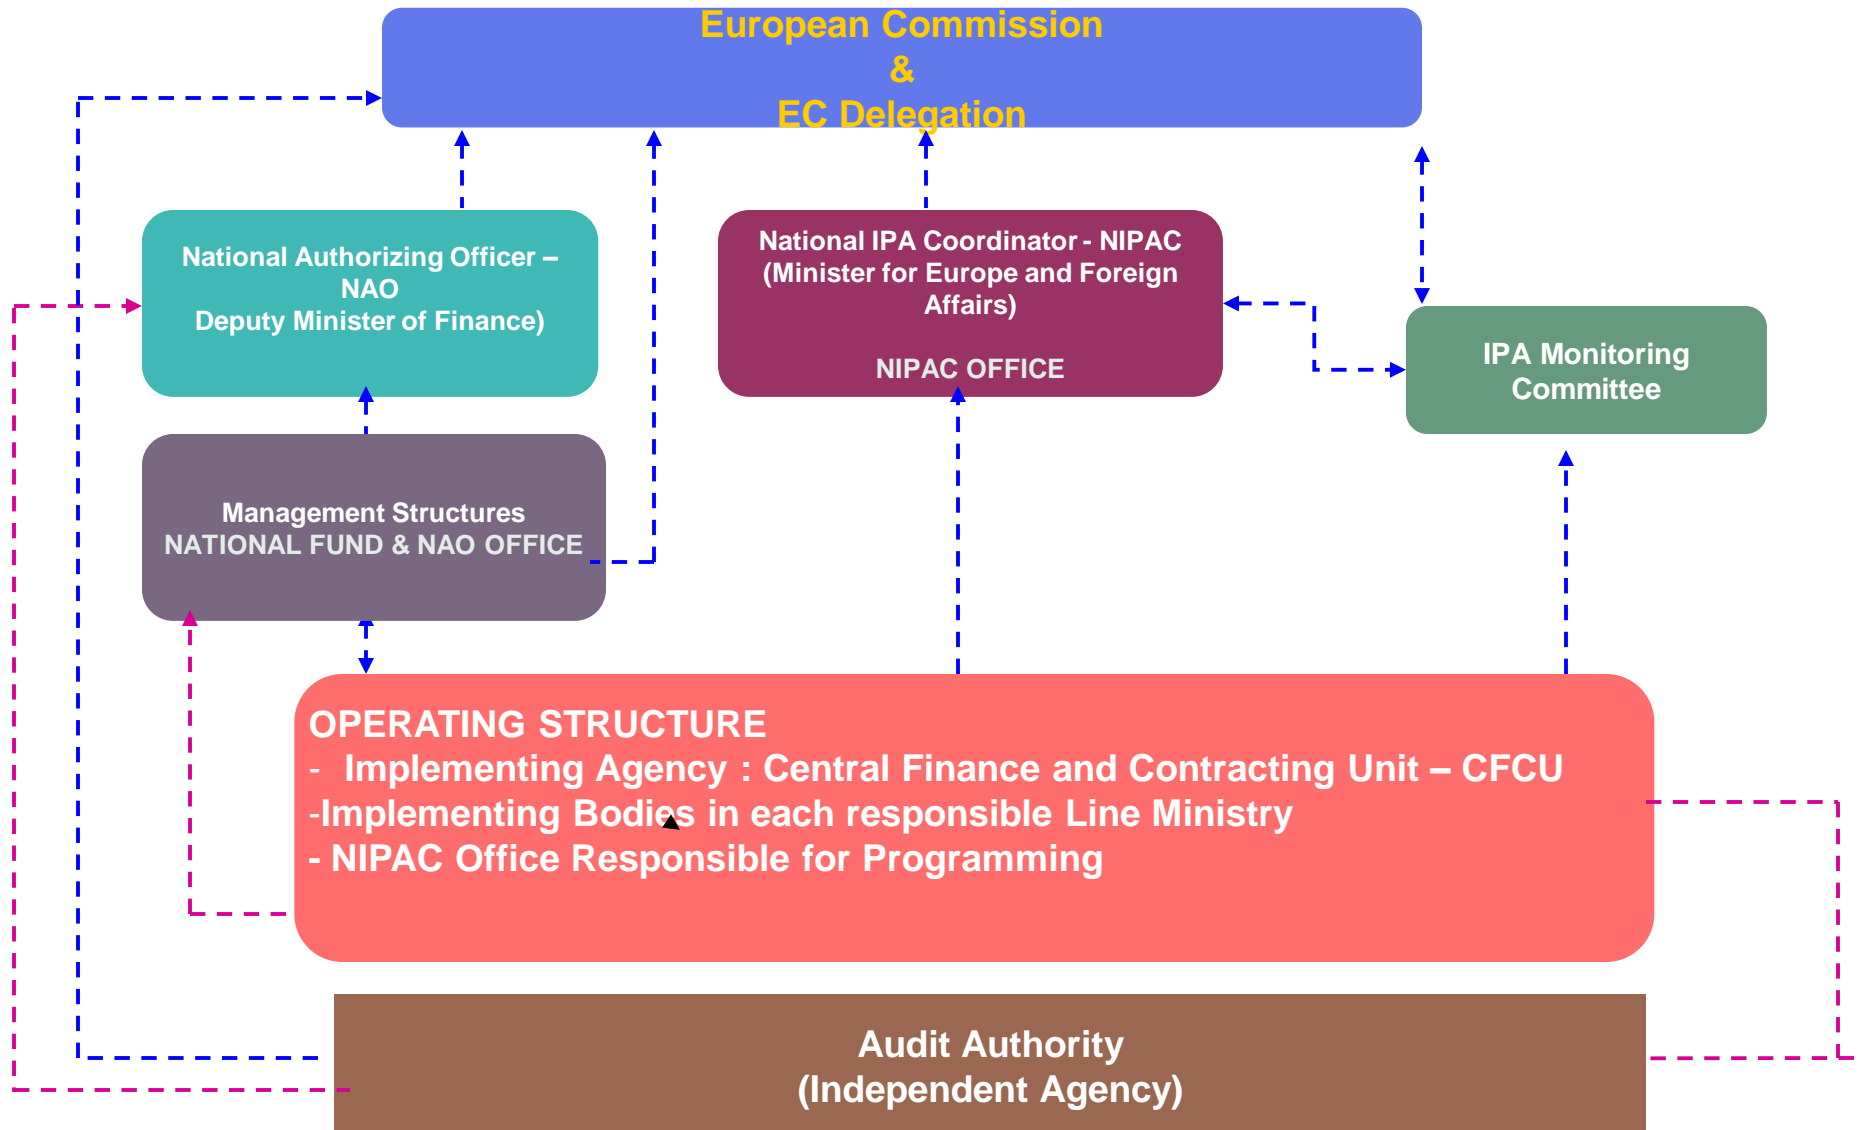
European Commission
&
EC Delegation

National Authorizing Officer – NAO
Deputy Minister of Finance)

National IPA Coordinator - NIPAC
(Minister for Europe and Foreign Affairs)

NIPAC OFFICE

IPA Monitoring Committee

Management Structures
NATIONAL FUND & NAO OFFICE

OPERATING STRUCTURE
- Implementing Agency : Central Finance and Contracting Unit – CFCU
-Implementing Bodies in each responsible Line Ministry
- NIPAC Office Responsible for Programming

Audit Authority
(Independent Agency)